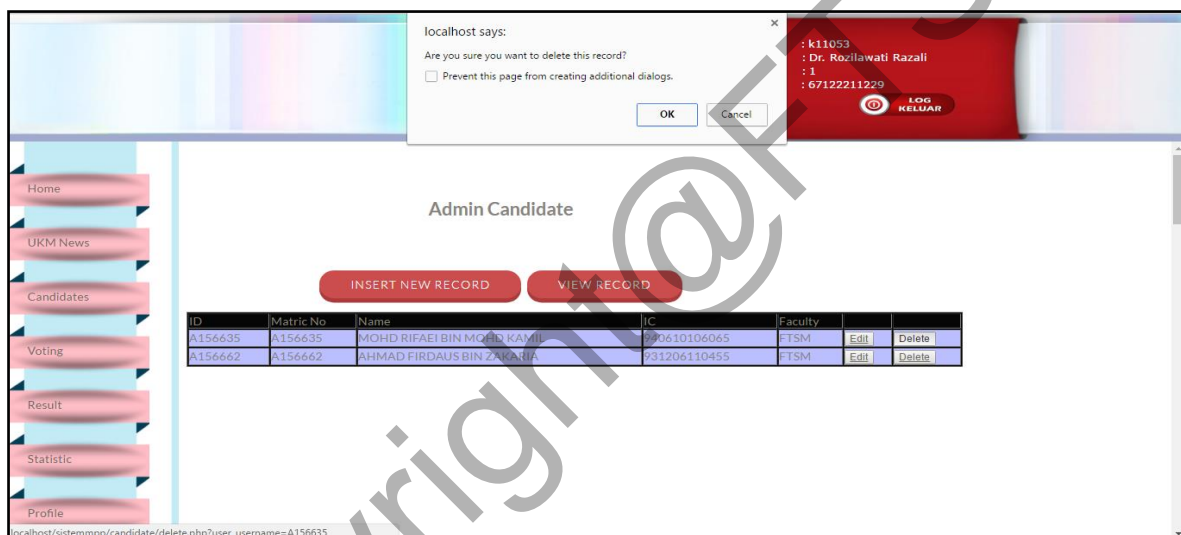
localhost says:

Are you sure you want to delete this record?

Prevent this page from creating additional dialogs.

OK Cancel

: k11053
: Dr. Rozilawati Razali
: 1
: 67122211229

LOG KELUAR

Home

UKM News

Candidates

Voting

Result

Statistic

Profile

Admin Candidate

INSERT NEW RECORD

VIEW RECORD

| ID | Matric No | Name | IC | Faculty | | |
|---|---|---|---|---|---|---|
| A156635 | A156635 | MOHD RIFAEI BIN MOHD KAMIL | 940610106065 | FTSM | Edit | Delete |
| A156662 | A156662 | AHMAD FIRDAUS BIN ZAKARIA | 931206110455 | FTSM | Edit | Delete |

localhost/sistemmpp/candidate/delete.php?user_username=A156635

Copyright@FTSM